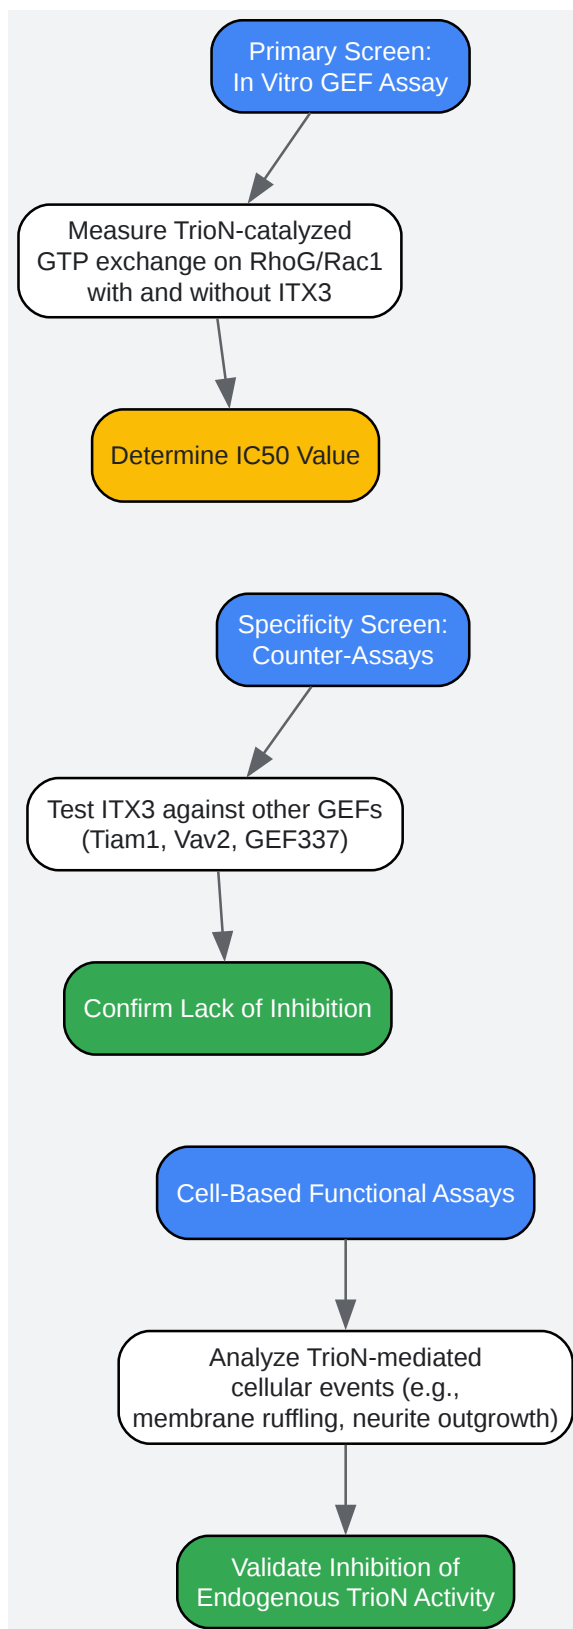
Primary Screen:
In Vitro GEF Assay

Measure TrioN-catalyzed GTP exchange on RhoG/Rac1 with and without ITX3

Determine IC50 Value

Specificity Screen:
Counter-Assays

Test ITX3 against other GEFs (Tiam1, Vav2, GEF337)

Confirm Lack of Inhibition

Cell-Based Functional Assays

Analyze TrioN-mediated cellular events (e.g., membrane ruffling, neurite outgrowth)

Validate Inhibition of Endogenous TrioN Activity